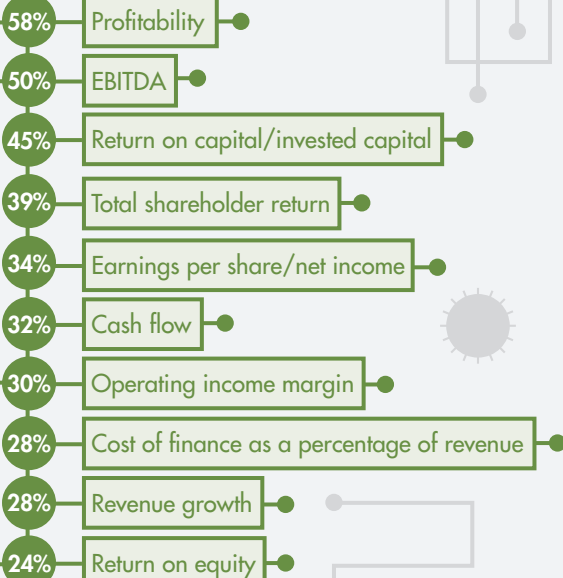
58% Profitability
50% EBITDA
45% Return on capital/invested capital
39% Total shareholder return
34% Earnings per share/net income
32% Cash flow
30% Operating income margin
28% Cost of finance as a percentage of revenue
28% Revenue growth
24% Return on equity